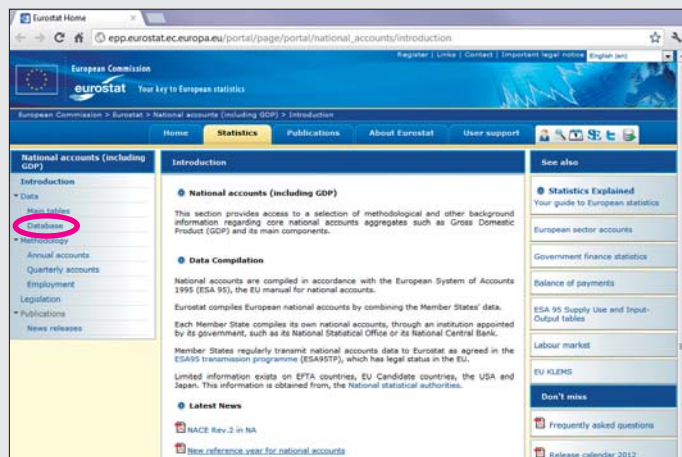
Eurostat Home

epp.eurostat.ec.europa.eu/portal/page/portal/national_accounts/introduction

Register | Links | Contact | Important legal notice English (en)

European Commission

eurostat Your key to European statistics

European Commission > Eurostat > National accounts (including GDP) > Introduction

Home Statistics Publications About Eurostat User support

National accounts (including GDP)

Introduction

Data

Main tables

Database

Methodology

Annual accounts

Quarterly accounts

Employment

Legislation

Publications

News releases

Introduction

National accounts (including GDP)

This section provides access to a selection of methodological and other background information regarding core national accounts aggregates such as Gross Domestic Product (GDP) and its main components.

Data Compilation

National accounts are compiled in accordance with the European System of Accounts 1995 (ESA 95), the EU manual for national accounts.

Eurostat compiles European national accounts by combining the Member States' data.

Each Member State compiles its own national accounts, through an institution appointed by its government, such as its National Statistical Office or its National Central Bank.

Member States regularly transmit national accounts data to Eurostat as agreed in the ESA95 transmission programme (ESA95TP), which has legal status in the EU.

Limited information exists on EFTA countries, EU Candidate countries, the USA and Japan. This information is obtained from, the National statistical authorities.

Latest News

NACE Rev.2 in NA

New reference year for national accounts

See also

Statistics Explained

Your guide to European statistics

European sector accounts

Government finance statistics

Balance of payments

ESA 95 Supply Use and Input-Output tables

Labour market

EU KLEMS

Don't miss

Frequently asked questions

Release calendar 2012